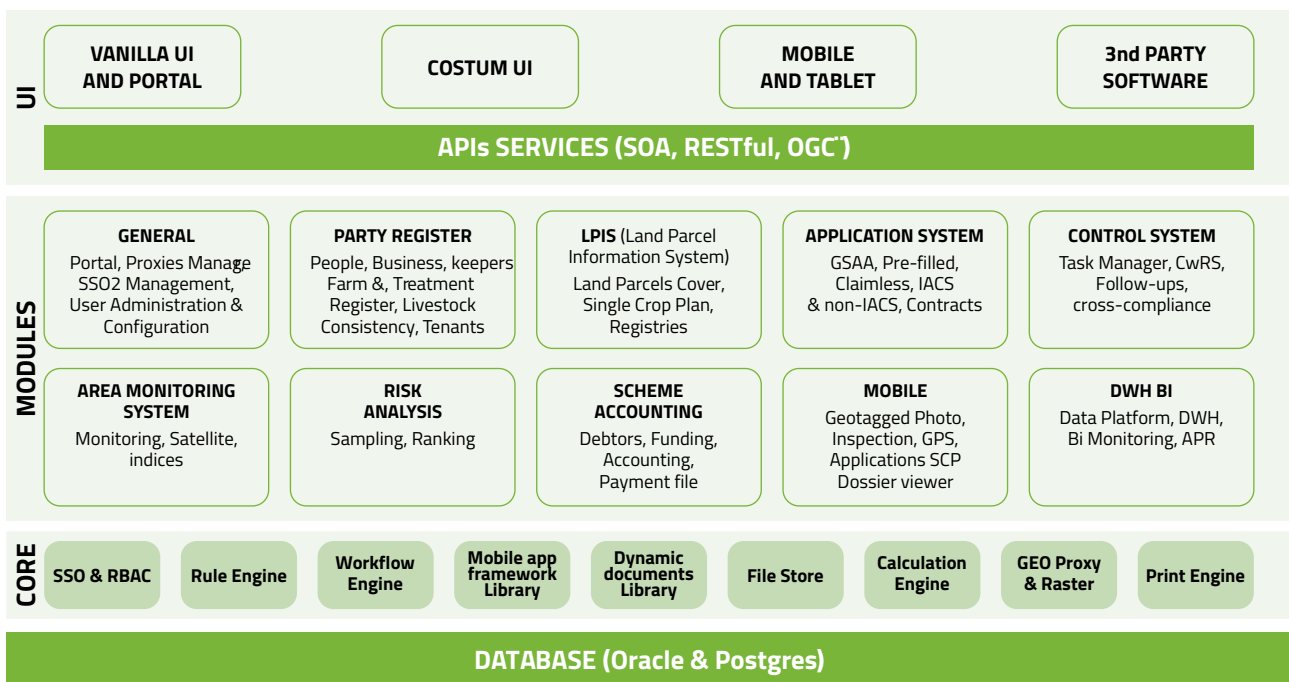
UI

VANILLA UI AND PORTAL

COSTUM UI

MOBILE AND TABLET

3nd PARTY SOFTWARE

APIs SERVICES (SOA, RESTful, OGC*)

MODULES

GENERAL
Portal, Proxies Manage SSO2 Management, User Administration & Configuration

PARTY REGISTER
People, Business, keepers Farm &, Treatment Register, Livestock Consistency, Tenants

LPIS (Land Parcel Information System)
Land Parcels Cover, Single Crop Plan, Registries

APPLICATION SYSTEM
GSAA, Pre-filled, Claimless, IACS & non-IACS, Contracts

CONTROL SYSTEM
Task Manager, CwRS, Follow-ups, cross-compliance

AREA MONITORING SYSTEM
Monitoring, Satellite, indices

RISK ANALYSIS
Sampling, Ranking

SCHEME ACCOUNTING
Debtors, Funding, Accounting, Payment file

MOBILE
Geotagged Photo, Inspection, GPS, Applications SCP Dossier viewer

DWH BI
Data Platform, DWH, Bi Monitoring, APR

CORE

SSO & RBAC

Rule Engine

Workflow Engine

Mobile app framework Library

Dynamic documents Library

File Store

Calculation Engine

GEO Proxy & Raster

Print Engine

DATABASE (Oracle & Postgres)